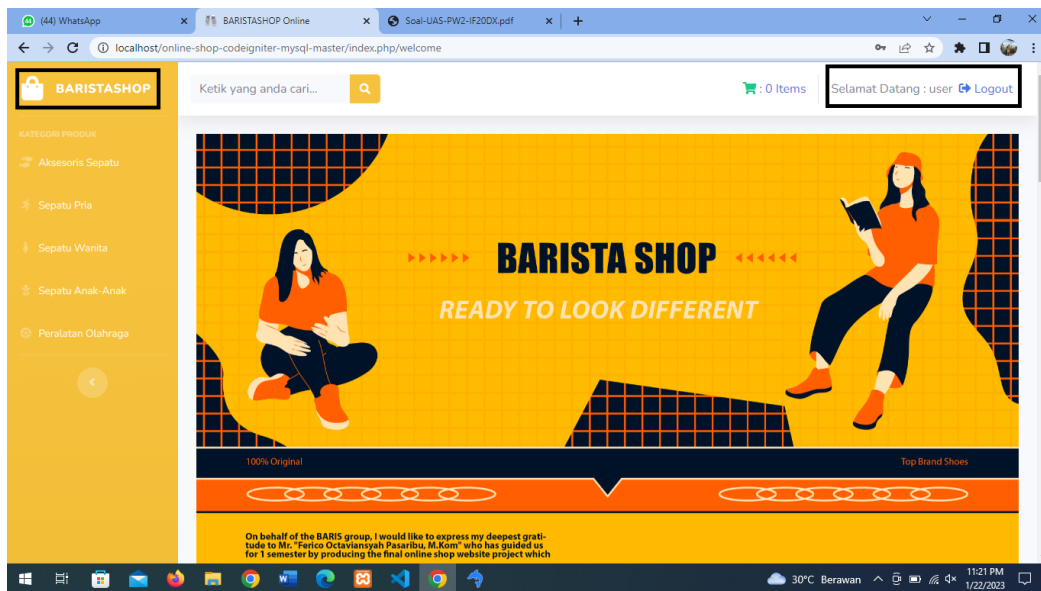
(44) WhatsApp
BARISTASHOP Online
Soal-UAS-PW2-IF20DX.pdf
localhost/online-shop-codeigniter-mysql-master/index.php/welcome

BARISTASHOP
Ketik yang anda cari...
: 0 Items
Selamat Datang : user Logout

KATEGORI PRODUK
Aksesoris Sepatu
Sepatu Pria
Sepatu Wanita
Sepatu Anak-Anak
Peralatan Olahraga

BARISTA SHOP
READY TO LOOK DIFFERENT
100% Original
Top Brand Shoes

On behalf of the BARIS group, I would like to express my deepest gratitude to Mr. "Ferico Octaviansyah Pasaribu, M.Kom" who has guided us for 1 semester by producing the final online shop website project which

30°C Berawan
11:21 PM
1/22/2023